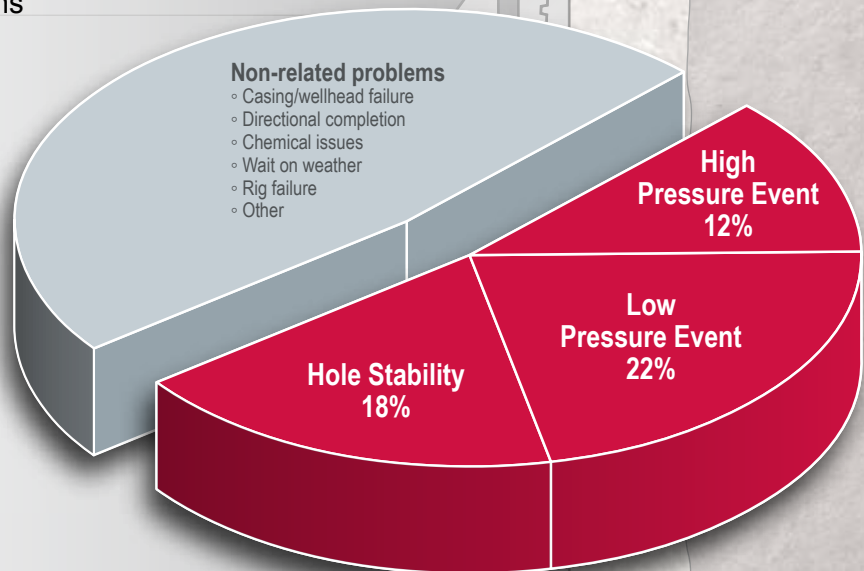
ls

Non-related problems
◦ Casing/wellhead failure
◦ Directional completion
◦ Chemical issues
◦ Wait on weather
◦ Rig failure
◦ Other

High Pressure Event 12%

Low Pressure Event 22%

Hole Stability 18%